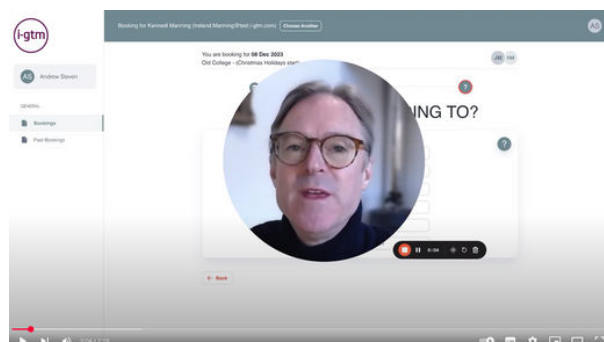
i-gtm

Booking for Kenneth Manning (Ireland.Manning@test-i-gtm.com) Choose Another

AS

AS Andrew Steven

GENERAL

Bookings

Past Bookings

You are booking for 08 Dec 2023
Old College - (Christmas Holidays start)

JM TM

?

ING TO?

?

0:04

← Back

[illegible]